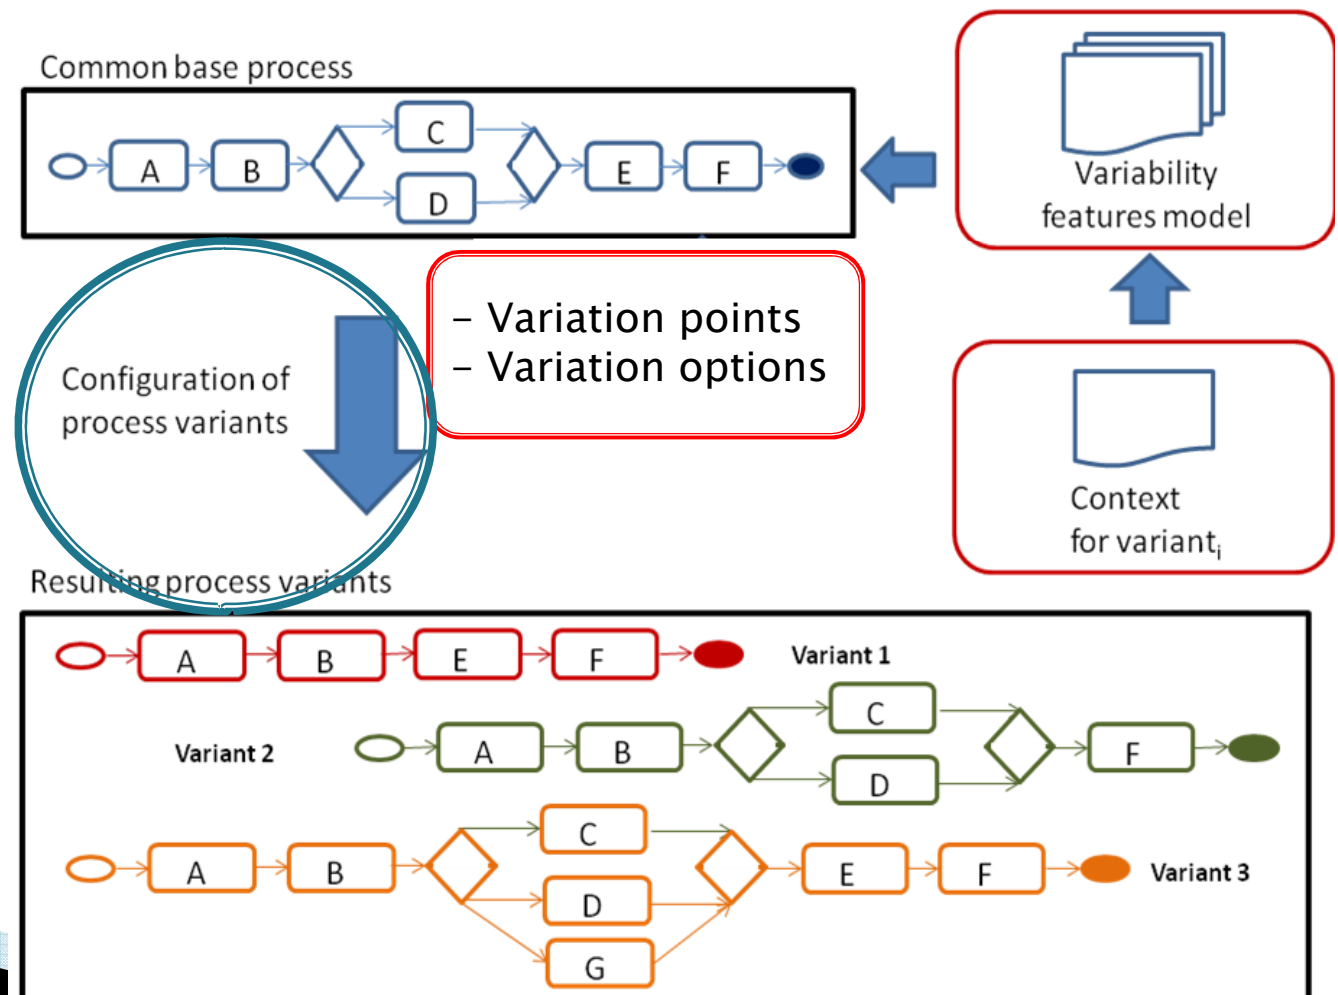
Common base process

A B C D E F

Variability features model

- Variation points
- Variation options

Configuration of process variants

Context for variant$_i$

Resulting process variants

A B E F Variant 1

Variant 2 A B C D F

A B C D G E F Variant 3